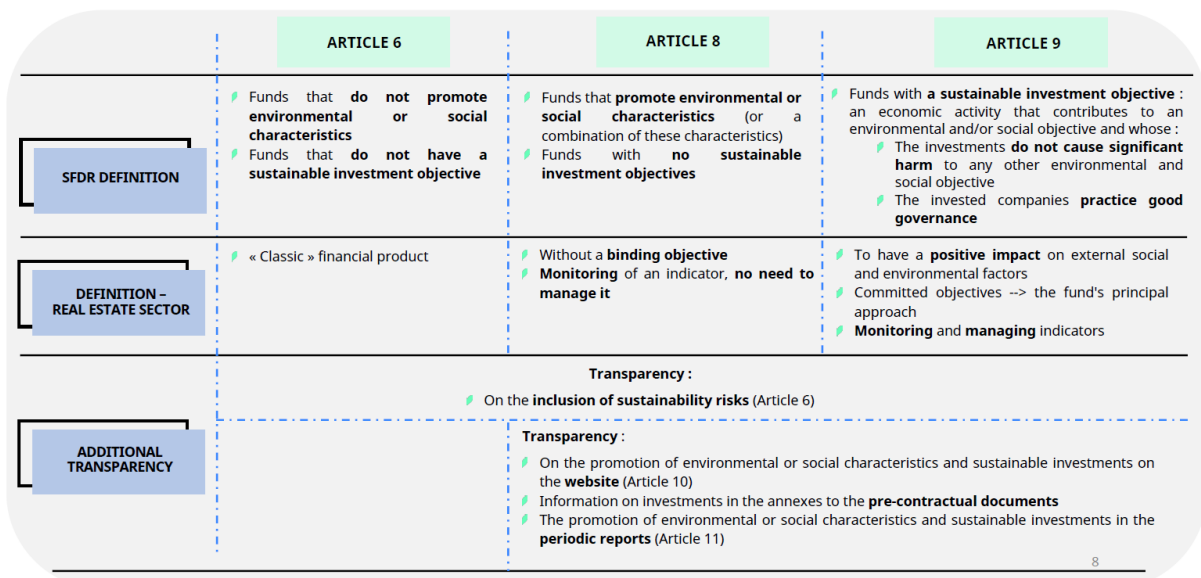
| | ARTICLE 6 | ARTICLE 8 | ARTICLE 9 |
|---|---|---|---|
| SFDR DEFINITION | Funds that **do not promote environmental or social characteristics**<br>Funds that **do not have a sustainable investment objective** | Funds that **promote environmental or social characteristics** (or a combination of these characteristics)<br>Funds with **no sustainable investment objectives** | Funds with **a sustainable investment objective** : an economic activity that contributes to an environmental and/or social objective and whose :<br>The investments **do not cause significant harm** to any other environmental and social objective<br>The invested companies **practice good governance** |
| DEFINITION – REAL ESTATE SECTOR | « Classic » financial product | Without a **binding objective**<br>**Monitoring** of an indicator, **no need to manage it** | To have a **positive impact** on external social and environmental factors<br>Committed objectives --> the fund's principal approach<br>**Monitoring** and **managing** indicators |

**Transparency :**

On the **inclusion of sustainability risks** (Article 6)

ADDITIONAL TRANSPARENCY

**Transparency** :

On the promotion of environmental or social characteristics and sustainable investments on the **website** (Article 10)

Information on investments in the annexes to the **pre-contractual documents**

The promotion of environmental or social characteristics and sustainable investments in the **periodic reports** (Article 11)

8